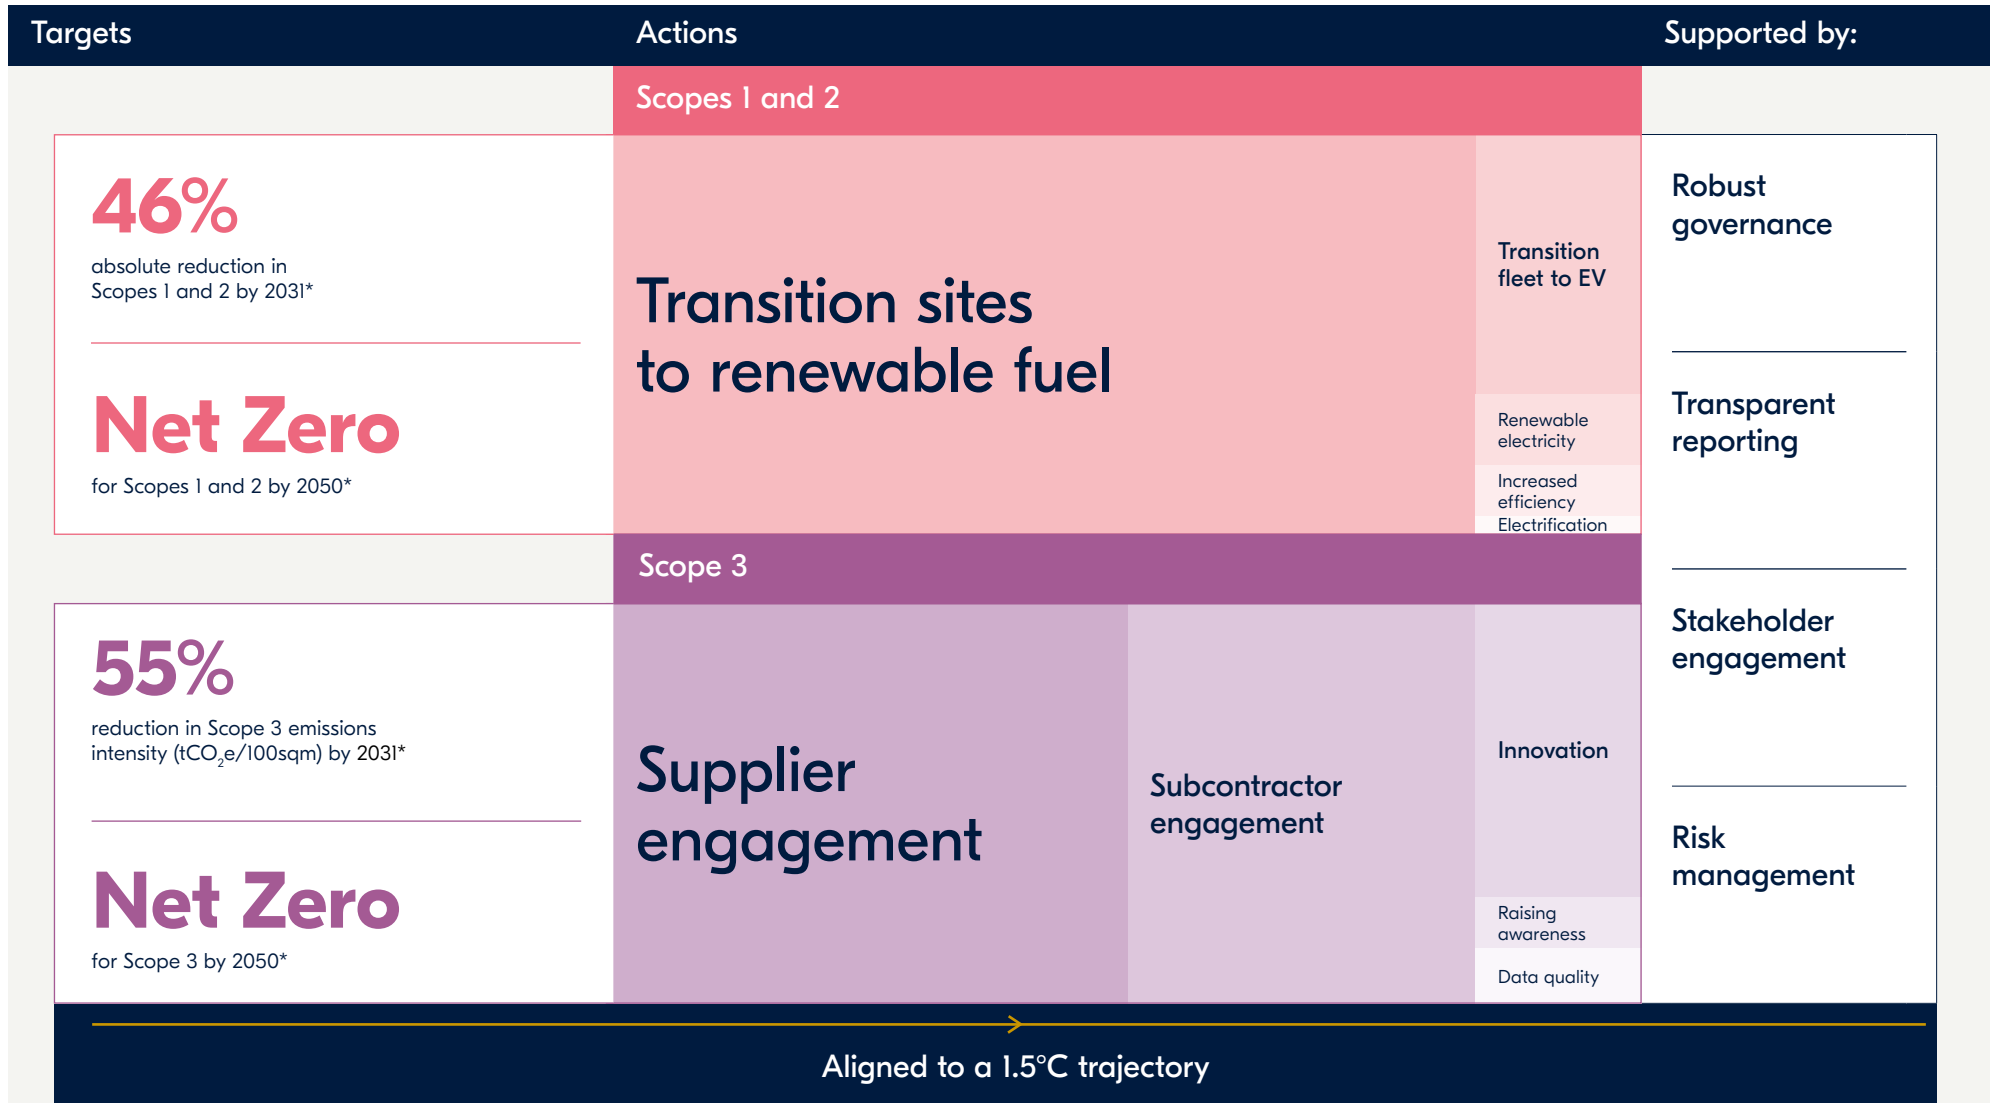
Targets

Actions

Supported by:

Scopes 1 and 2

46%
absolute reduction in Scopes 1 and 2 by 2031*

Net Zero
for Scopes 1 and 2 by 2050*

Transition sites to renewable fuel

Transition fleet to EV

Renewable electricity

Increased efficiency

Electrification

Robust governance

Transparent reporting

Stakeholder engagement

Risk management

Scope 3

55%
reduction in Scope 3 emissions intensity ($tCO_2e$/100sqm) by 2031*

Net Zero
for Scope 3 by 2050*

Supplier engagement

Subcontractor engagement

Innovation

Raising awareness

Data quality

Aligned to a 1.5°C trajectory